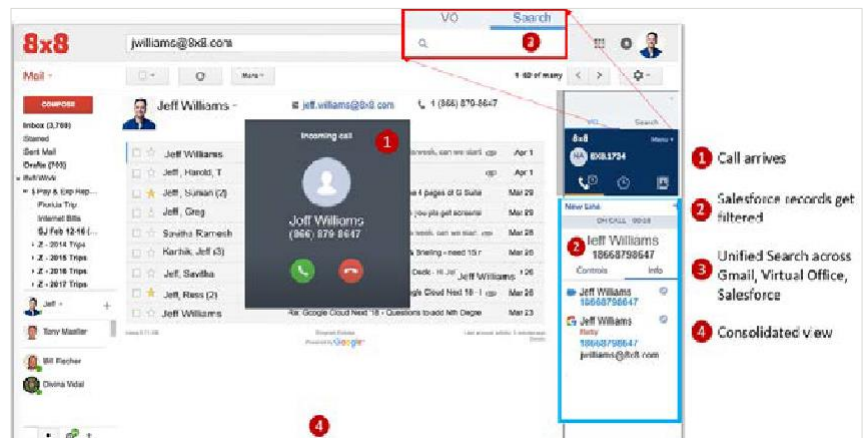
8x8

jwilliams@8x8.com

VO Search

3

Mail

COMPOSE

Inbox (3,769)
Starred
Sent Mail
Drafts (769)

Jeff Williams

jeff.williams@8x8.com

1 (866) 879-8647

Incoming call

1

Jeff Williams
(866) 879 8647

Jeff Williams
Jeff, Harold, T
Jeff, Suman (2)
Jeff, Greg
Savitha Ramesh
Karthik, Jeff (3)
Jeff, Savitha
Jeff, Ross (2)
Jeff Williams

Apr 1
Apr 1
Mar 29
Mar 29
Mar 28
Mar 26
Mar 26
Mar 26
Mar 23

Tony Master
Bill Fischer
Divina Vidal

1 - 50 of many

8x8

2

Jeff Williams
18668798647

Controls
Info

Jeff Williams
18668798647

Jeff Williams
18668798647
jwilliams@8x8.com

4

1 Call arrives

2 Salesforce records get filtered

3 Unified Search across Gmail, Virtual Office, Salesforce

4 Consolidated view